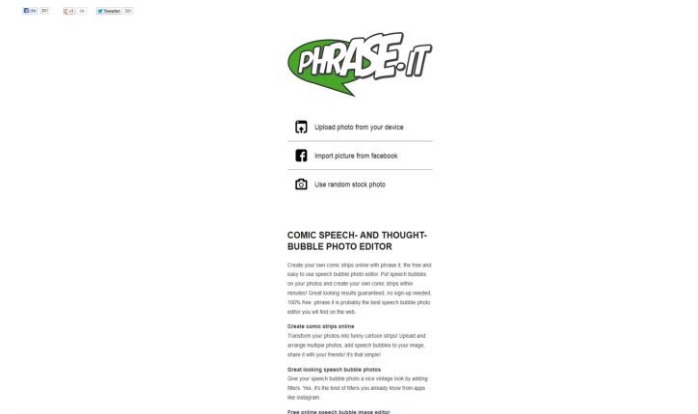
Like 291
+1 34
Tweeter 301

PHRASE.IT

Upload photo from your device

Import picture from facebook

Use random stock photo

COMIC SPEECH- AND THOUGHT-BUBBLE PHOTO EDITOR

Create your own comic strips online with phrase.it, the free and easy to use speech bubble photo editor. Put speech bubbles on your photos and create your own comic strips within minutes! Great looking results guaranteed, no sign-up needed. 100% free, phrase.it is probably the best speech bubble photo editor you will find on the web.

Create comic strips online
Transform your photos into funny cartoon strips! Upload and arrange multiple photos, add speech bubbles to your image, share it with your friends! It's that simple!

Great looking speech bubble photos
Give your speech bubble photo a nice vintage look by adding filters. Yes, it's the kind of filters you already know from apps like instagram.

Free online speech bubble image editor